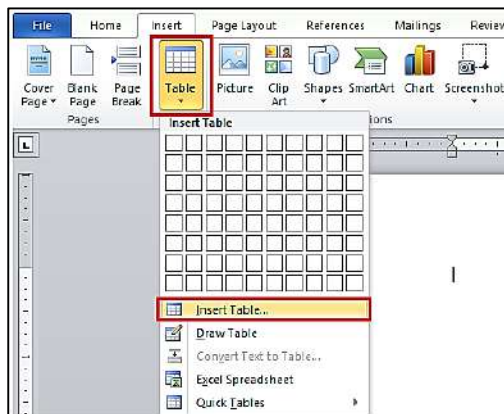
File Home Insert Page Layout References Mailings Review

Cover Page
Blank Page
Page Break
Pages

Table

Picture
Clip Art
Shapes
SmartArt
Chart
Screenshot
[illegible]tions

Insert Table

Insert Table...
Draw Table
Convert Text to Table...
Excel Spreadsheet
Quick Tables